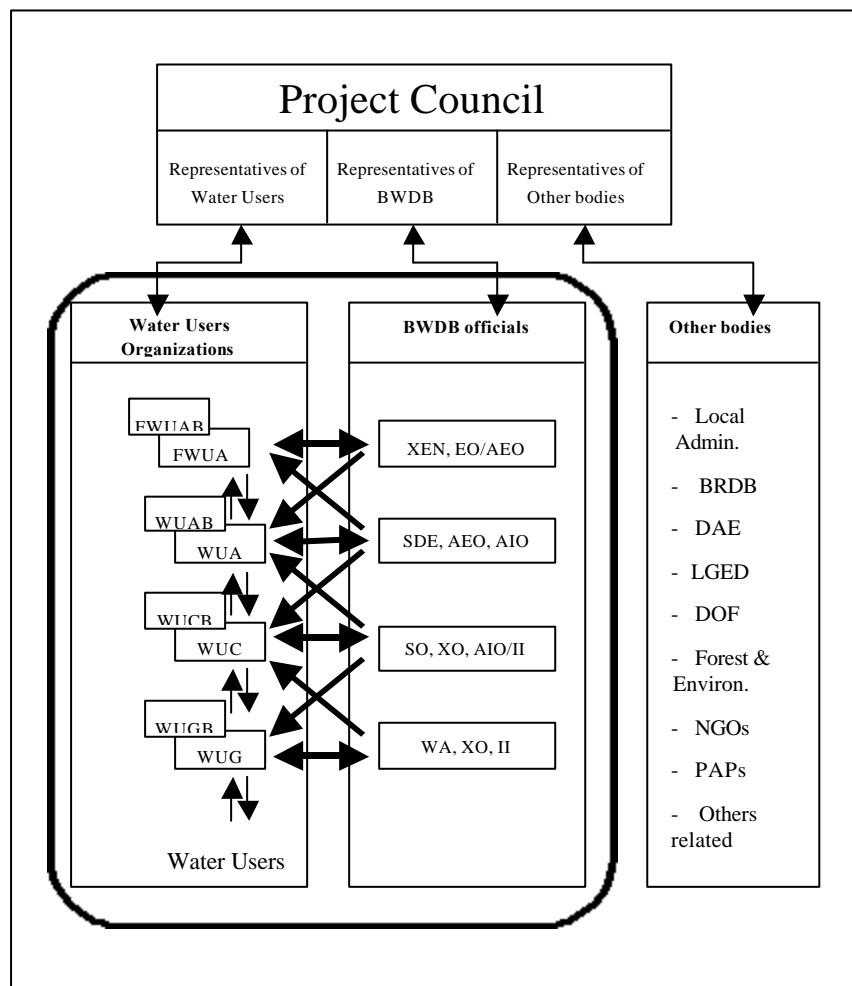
Project Council

Representatives of Water Users

Representatives of BWDB

Representatives of Other bodies

Water Users Organizations

FWUAB

FWUA

WUAB

WUA

WUCB

WUC

WUGB

WUG

Water Users

BWDB officials

XEN, EO/AEO

SDE, AEO, AIO

SO, XO, AIO/II

WA, XO, II

Other bodies

- Local Admin.

- BRDB

- DAE

- LGED

- DOF

- Forest & Environ.

- NGOs

- PAPs

- Others related